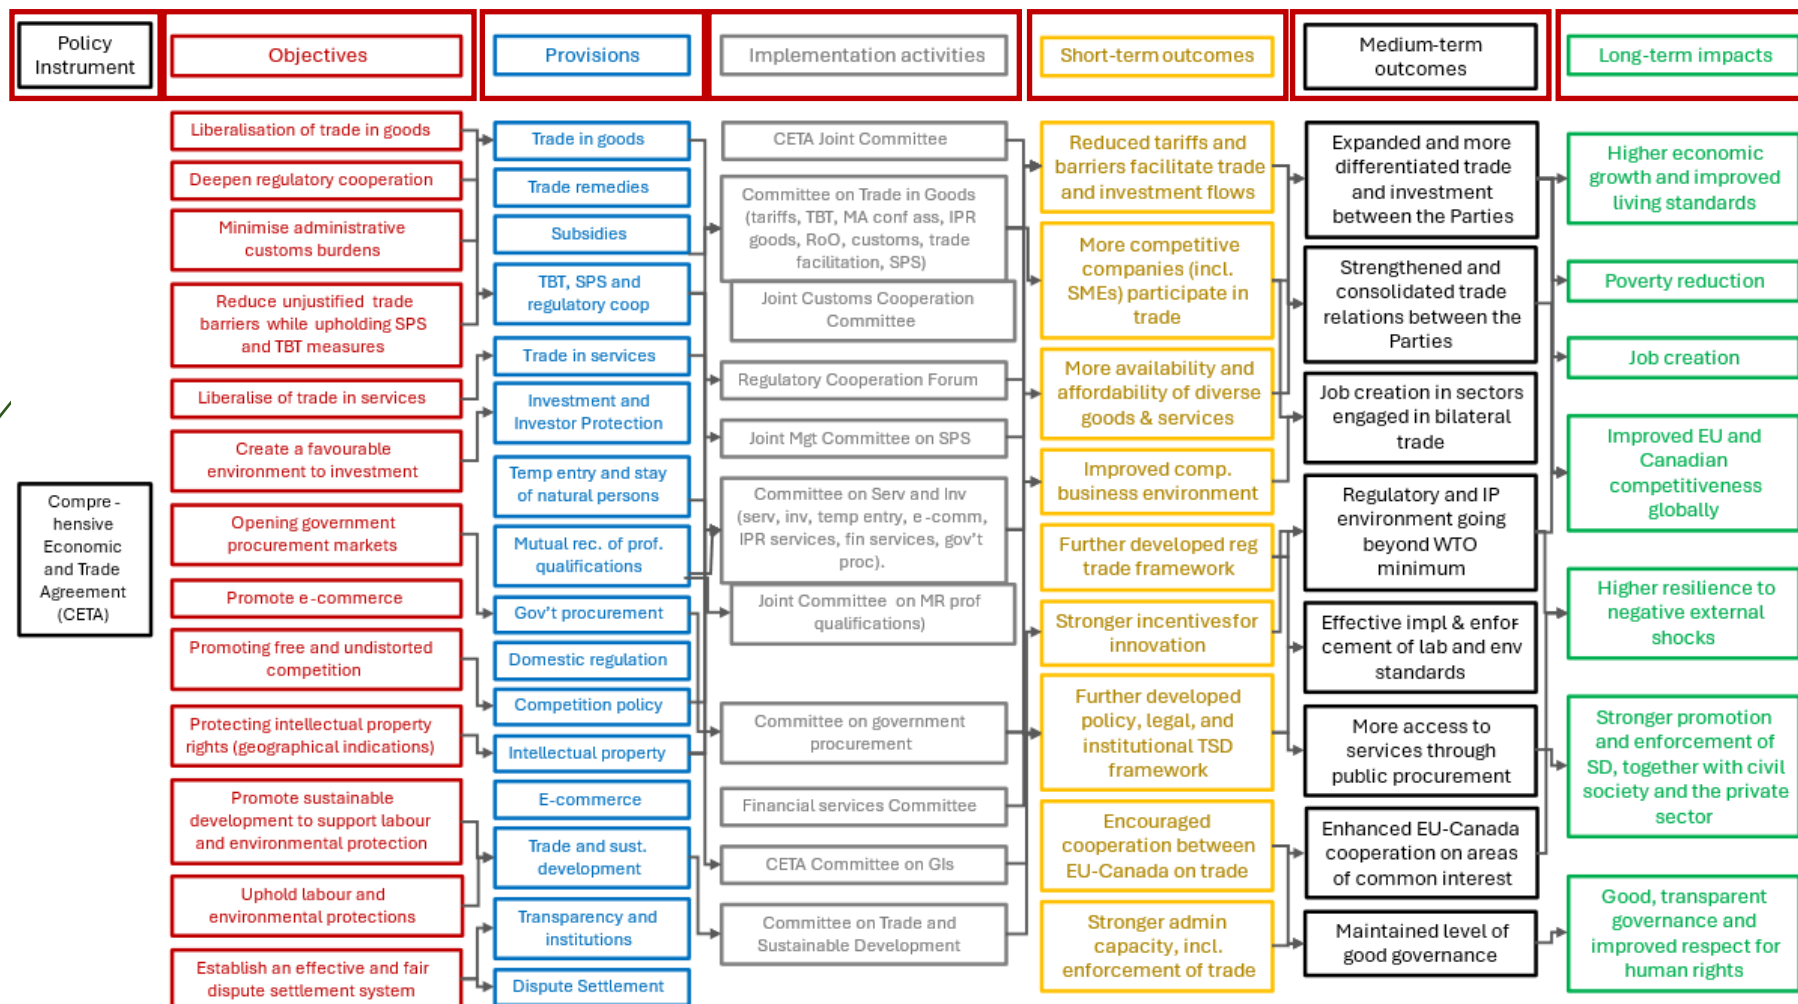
Policy Instrument

Objectives

Provisions

Implementation activities

Short-term outcomes

Medium-term outcomes

Long-term impacts

Compre - hensive Economic and Trade Agreement (CETA)

Liberalisation of trade in goods

Deepen regulatory cooperation

Minimise administrative customs burdens

Reduce unjustified trade barriers while upholding SPS and TBT measures

Liberalise of trade in services

Create a favourable environment to investment

Opening government procurement markets

Promote e-commerce

Promoting free and undistorted competition

Protecting intellectual property rights (geographical indications)

Promote sustainable development to support labour and environmental protection

Uphold labour and environmental protections

Establish an effective and fair dispute settlement system

Trade in goods

Trade remedies

Subsidies

TBT, SPS and regulatory coop

Trade in services

Investment and Investor Protection

Temp entry and stay of natural persons

Mutual rec. of prof. qualifications

Gov't procurement

Domestic regulation

Competition policy

Intellectual property

E-commerce

Trade and sust. development

Transparency and institutions

Dispute Settlement

CETA Joint Committee

Committee on Trade in Goods (tariffs, TBT, MA conf ass, IPR goods, RoO, customs, trade facilitation, SPS)

Joint Customs Cooperation Committee

Regulatory Cooperation Forum

Joint Mgt Committee on SPS

Committee on Serv and Inv (serv, inv, temp entry, e-comm, IPR services, fin services, gov't proc).

Joint Committee on MR prof qualifications)

Committee on government procurement

Financial services Committee

CETA Committee on GIs

Committee on Trade and Sustainable Development

Reduced tariffs and barriers facilitate trade and investment flows

More competitive companies (incl. SMEs) participate in trade

More availability and affordability of diverse goods & services

Improved comp. business environment

Further developed reg trade framework

Stronger incentivesfor innovation

Further developed policy, legal, and institutional TSD framework

Encouraged cooperation between EU-Canada on trade

Stronger admin capacity, incl. enforcement of trade

Expanded and more differentiated trade and investment between the Parties

Strengthened and consolidated trade relations between the Parties

Job creation in sectors engaged in bilateral trade

Regulatory and IP environment going beyond WTO minimum

Effective impl & enfor cement of lab and env standards

More access to services through public procurement

Enhanced EU-Canada cooperation on areas of common interest

Maintained level of good governance

Higher economic growth and improved living standards

Poverty reduction

Job creation

Improved EU and Canadian competitiveness globally

Higher resilience to negative external shocks

Stronger promotion and enforcement of SD, together with civil society and the private sector

Good, transparent governance and improved respect for human rights